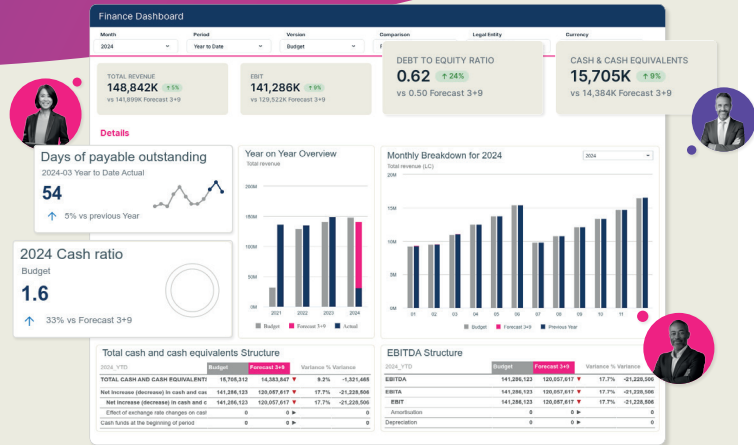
Finance Dashboard

Month
2024
Period
Year to Date
Version
Budget
Comparison
Legal Entity
Currency

TOTAL REVENUE
148,842K ↑5%
vs 141,899K Forecast 3+9

EBIT
141,286K ↑9%
vs 129,522K Forecast 3+9

DEBT TO EQUITY RATIO
0.62 ↑ 24%
vs 0.50 Forecast 3+9

CASH & CASH EQUIVALENTS
15,705K ↑ 9%
vs 14,384K Forecast 3+9

Details

Days of payable outstanding
2024-03 Year to Date Actual
54
↑ 5% vs previous Year

2024 Cash ratio
Budget
1.6
↑ 33% vs Forecast 3+9

Year on Year Overview
Total revenue
200M
150M
100M
50M
0M
2021
2022
2023
2024
Budget
Forecast 3+9
Actual

Monthly Breakdown for 2024
2024
Total revenue (LC)
20M
15M
10M
5M
0M
01
02
03
04
05
06
07
08
09
10
11
12
Budget
Forecast 3+9
Previous Year

Total cash and cash equivalents Structure
| 2024_YTD | Budget | Forecast 3+9 | Variance % | Variance |
|---|---|---|---|---|
| TOTAL CASH AND CASH EQUIVALENTS | 15,706,312 | 14,383,847 ▼ | 9.2% | -1,321,465 |
| Net increase (decrease) in cash and ca | 141,286,123 | 120,057,617 ▼ | 17.7% | -21,228,506 |
| Net increase (decrease) in cash and c | 141,286,123 | 120,057,617 ▼ | 17.7% | -21,228,506 |
| Effect of exchange rate changes on cash | 0 | 0 ▶ | | 0 |
| Cash funds at the beginning of period | 0 | 0 ▶ | | 0 |

EBITDA Structure
| 2024_YTD | Budget | Forecast 3+9 | Variance % | Variance |
|---|---|---|---|---|
| EBITDA | 141,286,123 | 120,057,617 ▼ | 17.7% | -21,228,506 |
| EBITA | 141,286,123 | 120,057,617 ▼ | 17.7% | -21,228,506 |
| EBIT | 141,286,123 | 120,057,617 ▼ | 17.7% | -21,228,506 |
| Amortisation | 0 | 0 ▶ | | 0 |
| Depreciation | 0 | 0 ▶ | | 0 |